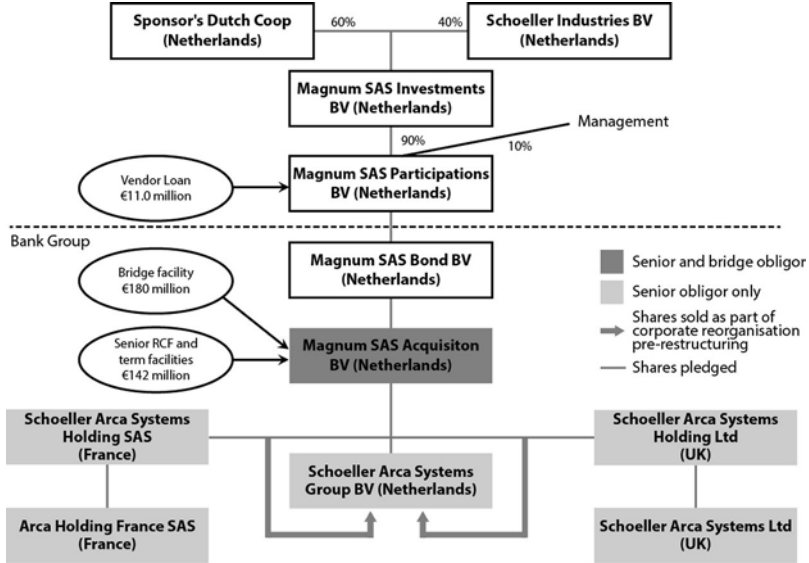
Sponsor's Dutch Coop (Netherlands)

60%

40%

Schoeller Industries BV (Netherlands)

Magnum SAS Investments BV (Netherlands)

Management

90%

10%

Vendor Loan €11.0 million

Magnum SAS Participations BV (Netherlands)

Bank Group

Magnum SAS Bond BV (Netherlands)

Senior and bridge obligor

Bridge facility €180 million

Senior obligor only

Shares sold as part of corporate reorganisation pre-restructuring

Senior RCF and term facilities €142 million

Magnum SAS Acquisiton BV (Netherlands)

Shares pledged

Schoeller Arca Systems Holding SAS (France)

Schoeller Arca Systems Holding Ltd (UK)

Schoeller Arca Systems Group BV (Netherlands)

Arca Holding France SAS (France)

Schoeller Arca Systems Ltd (UK)